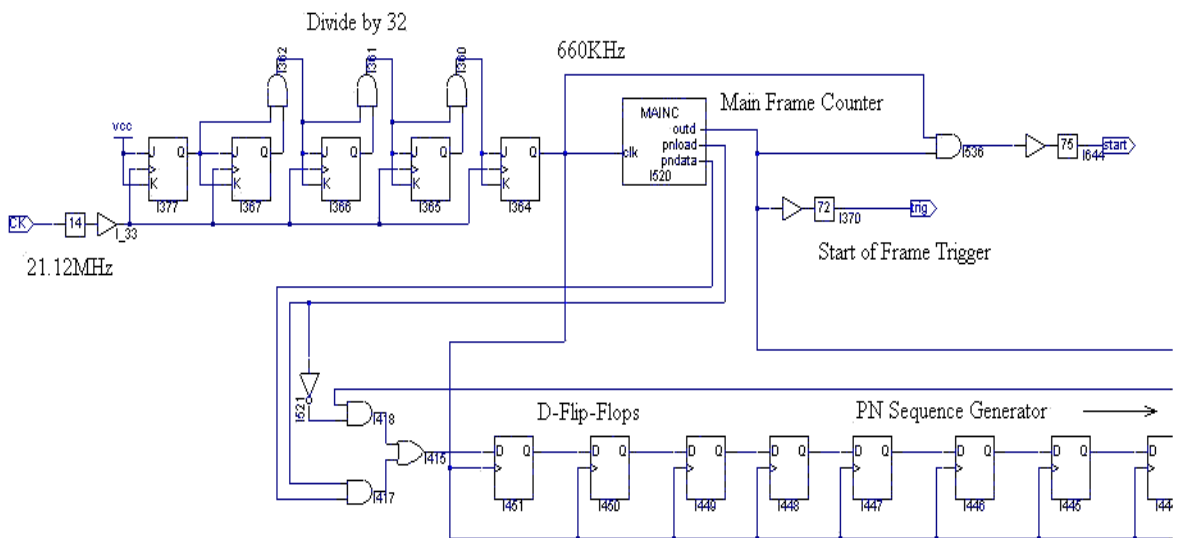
Divide by 32

660KHz

I362 I361 I360

vcc

J Q
K
I377

J Q
K
I367

J Q
K
I366

J Q
K
I365

J Q
K
I364

CK 14 I_33

21.12MHz

MAINC
outd
pnload
pndata
clk
I520

Main Frame Counter

I536 75 start
I644

72 trig
I370

Start of Frame Trigger

I521

I418

I416

I417

D-Flip-Flops

PN Sequence Generator

D Q
I451

D Q
I450

D Q
I449

D Q
I448

D Q
I447

D Q
I446

D Q
I445

D
I44